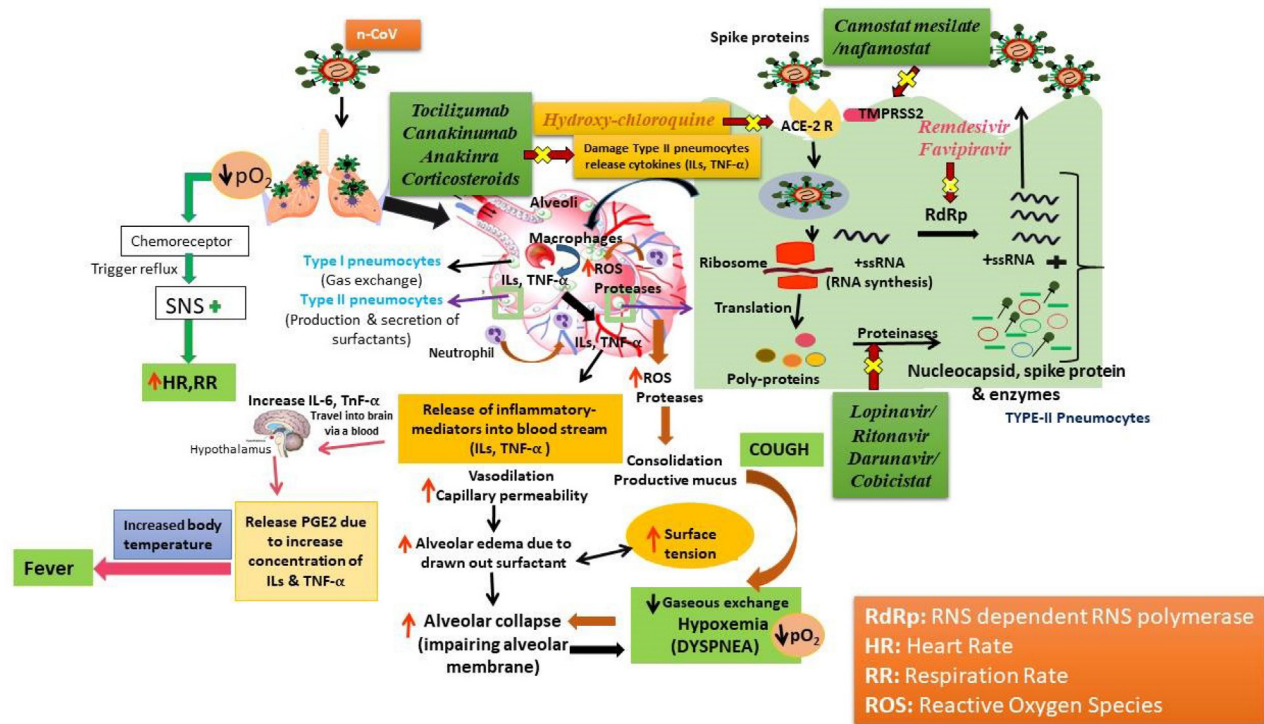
n-CoV

Spike proteins

Camostat mesilate /nafamostat

Tocilizumab
Canakinumab
Anakinra
Corticosteroids

Hydroxy-chloroquine

ACE-2 R

TMPRSS2

Remdesivir
Favipiravir

Damage Type II pneumocytes release cytokines (ILs, TNF-α)

↓pO$_2$

Chemoreceptor

Trigger reflux

SNS +

↑HR,RR

Alveoli

Macrophages

↑ROS

ILs, TNF-α

Proteases

Type I pneumocytes
(Gas exchange)

Type II pneumocytes
(Production & secretion of surfactants)

Neutrophil

ILs, TNF-α

RdRp

Ribosome

+ssRNA
(RNA synthesis)

+ssRNA

Translation

Proteinases

Poly-proteins

Nucleocapsid, spike protein & enzymes

TYPE-II Pneumocytes

↑ROS
Proteases

Increase IL-6, TnF-α

Travel into brain via a blood

Hypothalamus

Release of inflammatory-mediators into blood stream (ILs, TNF-α )

Lopinavir/
Ritonavir
Darunavir/
Cobicistat

COUGH

Vasodilation
↑ Capillary permeability

Consolidation
Productive mucus

Increased body temperature

Release PGE2 due to increase concentration of ILs & TNF-α

Fever

↑ Alveolar edema due to drawn out surfactant

↑ Surface tension

↑ Alveolar collapse
(impairing alveolar membrane)

↓ Gaseous exchange
Hypoxemia
(DYSPNEA)

↓pO$_2$

RdRp: RNS dependent RNS polymerase
HR: Heart Rate
RR: Respiration Rate
ROS: Reactive Oxygen Species